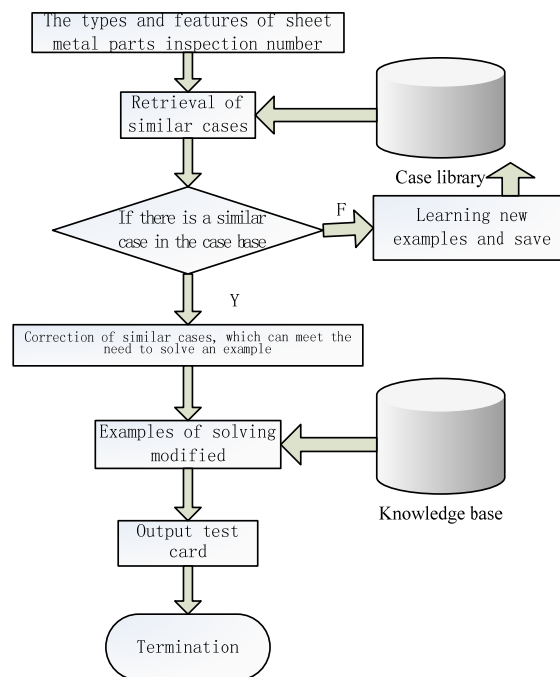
The types and features of sheet metal parts inspection number

Retrieval of similar cases

Case library

If there is a similar case in the case base

F

Learning new examples and save

Y

Correction of similar cases, which can meet the need to solve an example

Examples of solving modified

Knowledge base

Output test card

Termination